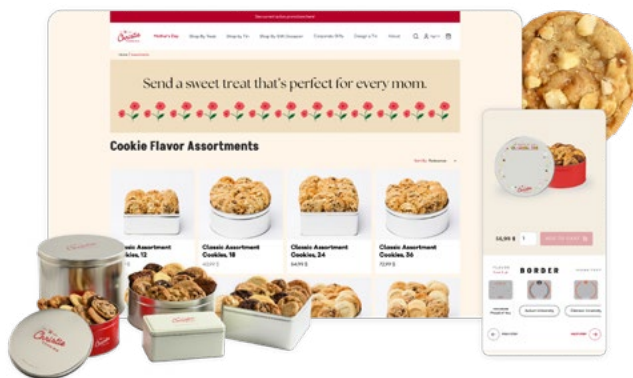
Mother's Day

Send a sweet treat that's perfect for every mom.

Cookie Flavor Assortments

Classic Assortment Cookies, 12

Classic Assortment Cookies, 18

Classic Assortment Cookies, 24

Classic Assortment Cookies, 36

BORDER